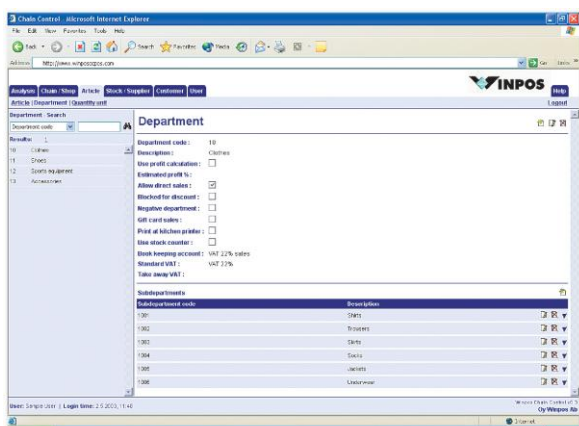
Chain Control - Microsoft Internet Explorer

File Edit View Favorites Tools Help

Back Search Favorites Media

Address http://www.winpospos.com

Go Links

WINPOS

Analysis Chain / Shop Article Stock / Supplier Customer User

Help

Article | Department | Quantity unit

Logout

Department - Search

Department code

Results: 1

10 Clothes
11 Shoes
12 Sports equipment
13 Accessories

Department

Department code : 10
Description : Clothes
Use profit calculation :
Estimated profit % :
Allow direct sales :
Blocked for discount :
Negative department :
Gift card sales :
Print at kitchen printer :
Use stock counter :
Book keeping account : VAT 22% sales
Standard VAT : VAT 22%
Take away VAT :

Subdepartments

| Subdepartment code | Description |
|---|---|
| 1001 | Shirts |
| 1002 | Trousers |
| 1003 | Skirts |
| 1004 | Socks |
| 1005 | Jackets |
| 1006 | Underwear |

User: Simple User | Login time: 2.5.2005, 11:40

Winpos Chain Control v1.0
Oy Winpos Ab

Internet